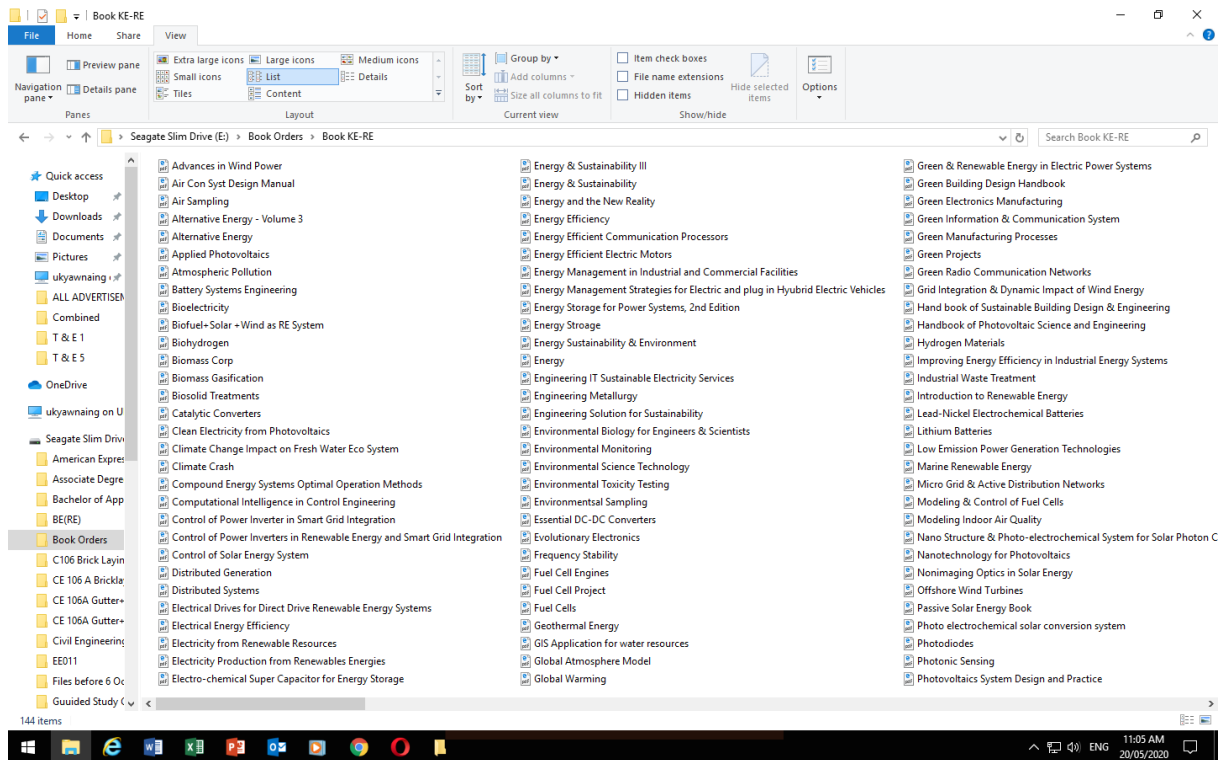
Book KE-RE

File Home Share View

Navigation pane
Preview pane
Details pane
Panes

Extra large icons
Large icons
Medium icons
Small icons
List
Details
Tiles
Content
Layout

Sort by
Group by
Add columns
Size all columns to fit
Current view

Item check boxes
File name extensions
Hidden items
Hide selected items
Show/hide

Options

Seagate Slim Drive (E:) > Book Orders > Book KE-RE

Search Book KE-RE

Quick access
Desktop
Downloads
Documents
Pictures
ukyawnaing
ALL ADVERTISEN
Combined
T & E 1
T & E 5
OneDrive
ukyawnaing on U
Seagate Slim Drive
American Expres
Associate Degre
Bachelor of App
BE(RE)
Book Orders
C106 Brick Layin
CE 106 A Brickla
CE 106A Gutter+
CE 106A Gutter+
Civil Engineering
EE011
Files before 6 Oc
Guuided Study (

Advances in Wind Power
Air Con Syst Design Manual
Air Sampling
Alternative Energy - Volume 3
Alternative Energy
Applied Photovoltaics
Atmospheric Pollution
Battery Systems Engineering
Bioelectricity
Biofuel+Solar+Wind as RE System
Biohydrogen
Biomass Corp
Biomass Gasification
Biosolid Treatments
Catalytic Converters
Clean Electricity from Photovoltaics
Climate Change Impact on Fresh Water Eco System
Climate Crash
Compound Energy Systems Optimal Operation Methods
Computational Intelligence in Control Engineering
Control of Power Inverter in Smart Grid Integration
Control of Power Inverters in Renewable Energy and Smart Grid Integration
Control of Solar Energy System
Distributed Generation
Distributed Systems
Electrical Drives for Direct Drive Renewable Energy Systems
Electrical Energy Efficiency
Electricity from Renewable Resources
Electricity Production from Renewables Energies
Electro-chemical Super Capacitor for Energy Storage

Energy & Sustainability III
Energy & Sustainability
Energy and the New Reality
Energy Efficiency
Energy Efficient Communication Processors
Energy Efficient Electric Motors
Energy Management in Industrial and Commercial Facilities
Energy Management Strategies for Electric and plug in Hyubrid Electric Vehicles
Energy Storage for Power Systems, 2nd Edition
Energy Stroage
Energy Sustainability & Environment
Energy
Engineering IT Sustainable Electricity Services
Engineering Metallurgy
Engineering Solution for Sustainability
Environmental Biology for Engineers & Scientists
Environmental Monitoring
Environmental Science Technology
Environmental Toxicity Testing
Environmentsal Sampling
Essential DC-DC Converters
Evolutionary Electronics
Frequency Stability
Fuel Cell Engines
Fuel Cell Project
Fuel Cells
Geothermal Energy
GIS Application for water resources
Global Atmosphere Model
Global Warming

Green & Renewable Energy in Electric Power Systems
Green Building Design Handbook
Green Electronics Manufacturing
Green Information & Communication System
Green Manufacturing Processes
Green Projects
Green Radio Communication Networks
Grid Integration & Dynamic Impact of Wind Energy
Hand book of Sustainable Building Design & Engineering
Handbook of Photovoltaic Science and Engineering
Hydrogen Materials
Improving Energy Efficiency in Industrial Energy Systems
Industrial Waste Treatment
Introduction to Renewable Energy
Lead-Nickel Electrochemical Batteries
Lithium Batteries
Low Emission Power Generation Technologies
Marine Renewable Energy
Micro Grid & Active Distribution Networks
Modeling & Control of Fuel Cells
Modeling Indoor Air Quality
Nano Structure & Photo-electrochemical System for Solar Photon C
Nanotechnology for Photovoltaics
Nonimaging Optics in Solar Energy
Offshore Wind Turbines
Passive Solar Energy Book
Photo electrochemical solar conversion system
Photodiodes
Photonic Sensing
Photovoltaics System Design and Practice

144 items

ENG 11:05 AM 20/05/2020